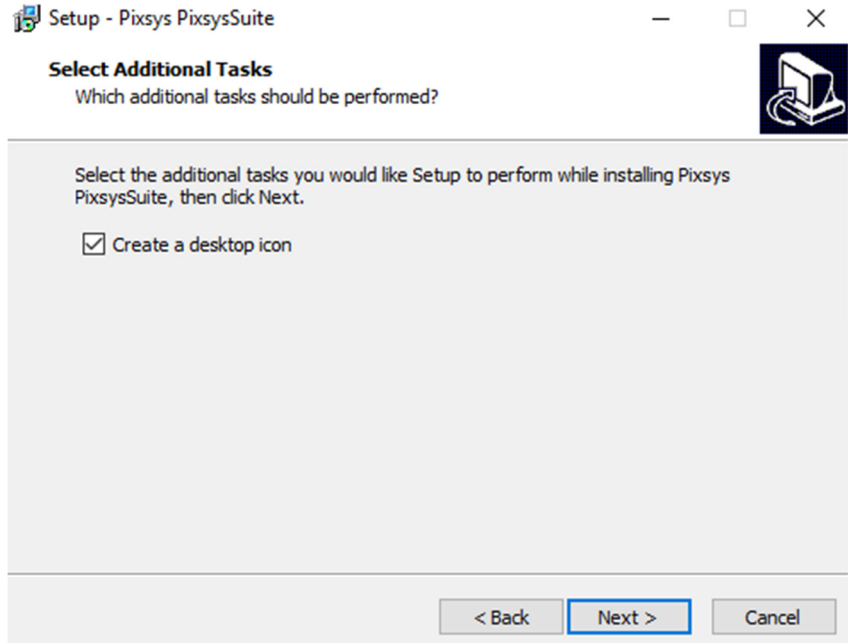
Setup - Pixsys PixsysSuite

Select Additional Tasks
Which additional tasks should be performed?

Select the additional tasks you would like Setup to perform while installing Pixsys PixsysSuite, then click Next.

☑ Create a desktop icon

< Back | Next > | Cancel